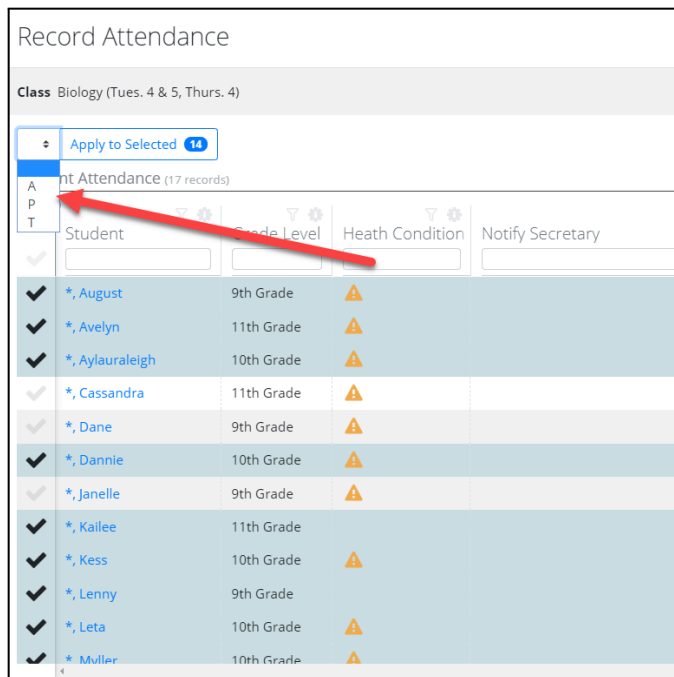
Record Attendance

Class Biology (Tues. 4 & 5, Thurs. 4)

Apply to Selected 14

A
P
T

nt Attendance (17 records)

| | Student | Grade Level | Heath Condition | Notify Secretary |
|---|---|---|---|---|
| | *, August | 9th Grade | | |
| | *, Avelyn | 11th Grade | | |
| | *, Aylauraleigh | 10th Grade | | |
| | *, Cassandra | 11th Grade | | |
| | *, Dane | 9th Grade | | |
| | *, Dannie | 10th Grade | | |
| | *, Janelle | 9th Grade | | |
| | *, Kailee | 11th Grade | | |
| | *, Kess | 10th Grade | | |
| | *, Lenny | 9th Grade | | |
| | *, Leta | 10th Grade | | |
| | *, Myller | 10th Grade | | |